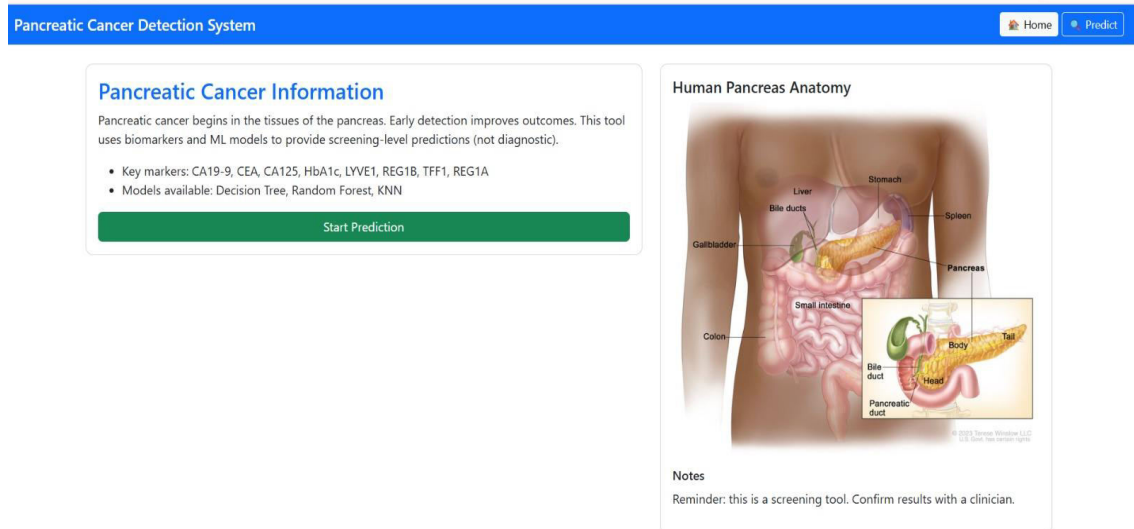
Pancreatic Cancer Detection System

Home Predict

Pancreatic Cancer Information

Pancreatic cancer begins in the tissues of the pancreas. Early detection improves outcomes. This tool uses biomarkers and ML models to provide screening-level predictions (not diagnostic).

- Key markers: CA19-9, CEA, CA125, HbA1c, LYVE1, REG1B, TFF1, REG1A
- Models available: Decision Tree, Random Forest, KNN

Start Prediction

Human Pancreas Anatomy

Liver
Stomach
Bile ducts
Spleen
Gallbladder
Pancreas
Small intestine
Colon
Body
Tail
Bile duct
Head
Pancreatic duct

© 2023 Terese Winslow LLC U.S. Govt. has certain rights

Notes

Reminder: this is a screening tool. Confirm results with a clinician.